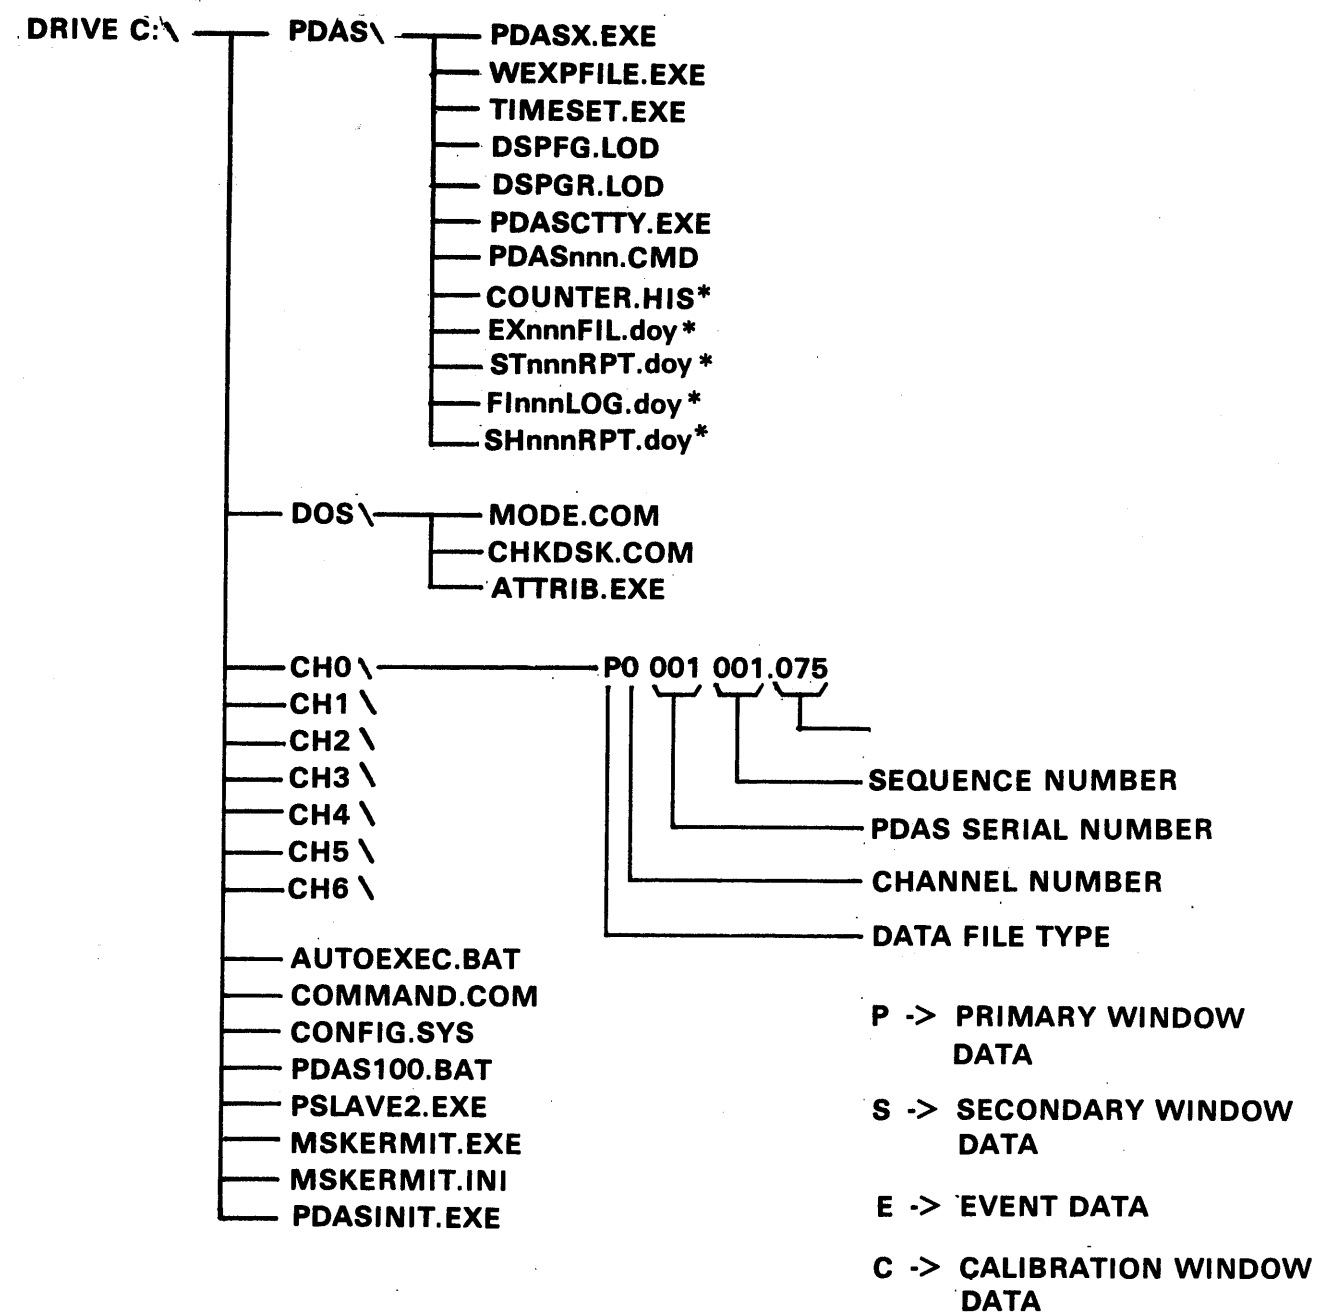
DRIVE C:\ PDAS\ PDASX.EXE
WEXPFILE.EXE
TIMESET.EXE
DSPFG.LOD
DSPGR.LOD
PDASCTTY.EXE
PDASnnn.CMD
COUNTER.HIS*
EXnnnFIL.doy*
STnnnRPT.doy*
FInnnLOG.doy*
SHnnnRPT.doy*

DOS\ MODE.COM
CHKDSK.COM
ATTRIB.EXE

CH0\ P0 001 001.075
CH1\
CH2\
CH3\
CH4\
CH5\
CH6\

SEQUENCE NUMBER
PDAS SERIAL NUMBER
CHANNEL NUMBER
DATA FILE TYPE

AUTOEXEC.BAT
COMMAND.COM
CONFIG.SYS
PDAS100.BAT
PSLAVE2.EXE
MSKERMIT.EXE
MSKERMIT.INI
PDASINIT.EXE

P -> PRIMARY WINDOW DATA

S -> SECONDARY WINDOW DATA

E -> EVENT DATA

C -> CALIBRATION WINDOW DATA